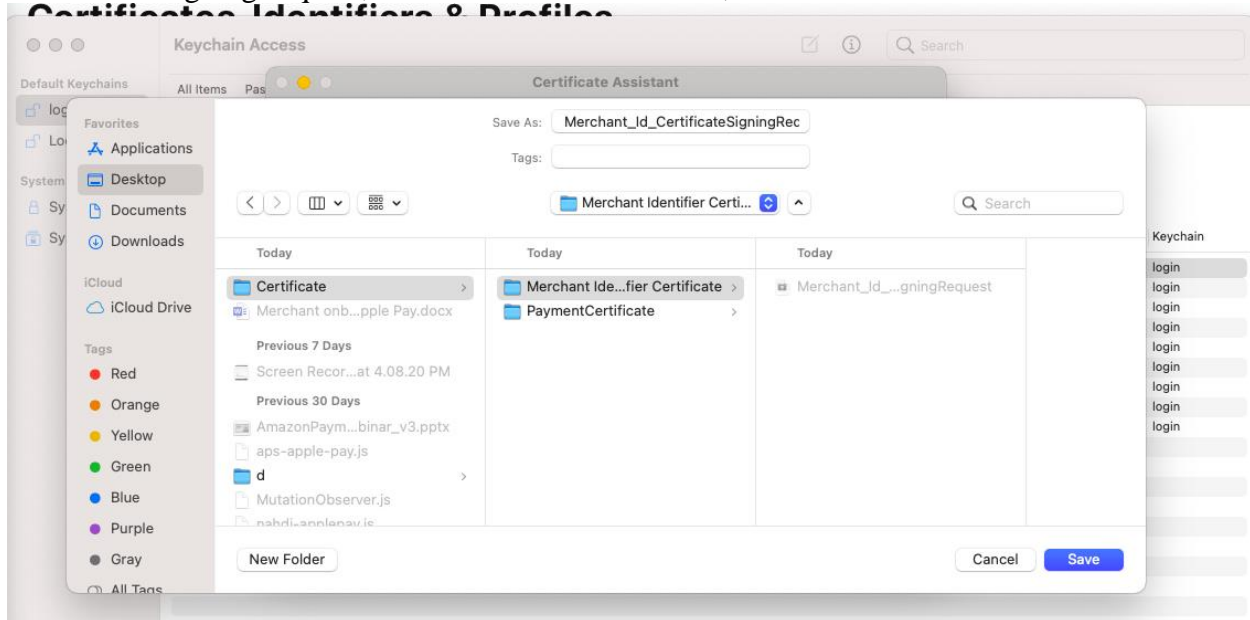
Certificates Identifiers & Profiles

Keychain Access

Search

Default Keychains

All Items

Pas

log

Lo

System

Sy

Sy

Certificate Assistant

Save As: Merchant_Id_CertificateSigningRec

Tags:

Favorites

Applications

Desktop

Documents

Downloads

iCloud

iCloud Drive

Tags

Red

Orange

Yellow

Green

Blue

Purple

Gray

All Tags

Merchant Identifier Certi...

Search

Today

Certificate

Merchant onb...pple Pay.docx

Previous 7 Days

Screen Recor...at 4.08.20 PM

Previous 30 Days

AmazonPaym...binar_v3.pptx

aps-apple-pay.js

d

MutationObserver.js

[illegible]

Today

Merchant Ide...fier Certificate

PaymentCertificate

Today

Merchant_Id_...gningRequest

Keychain

login

login

login

login

login

login

login

login

login

New Folder

Cancel

Save